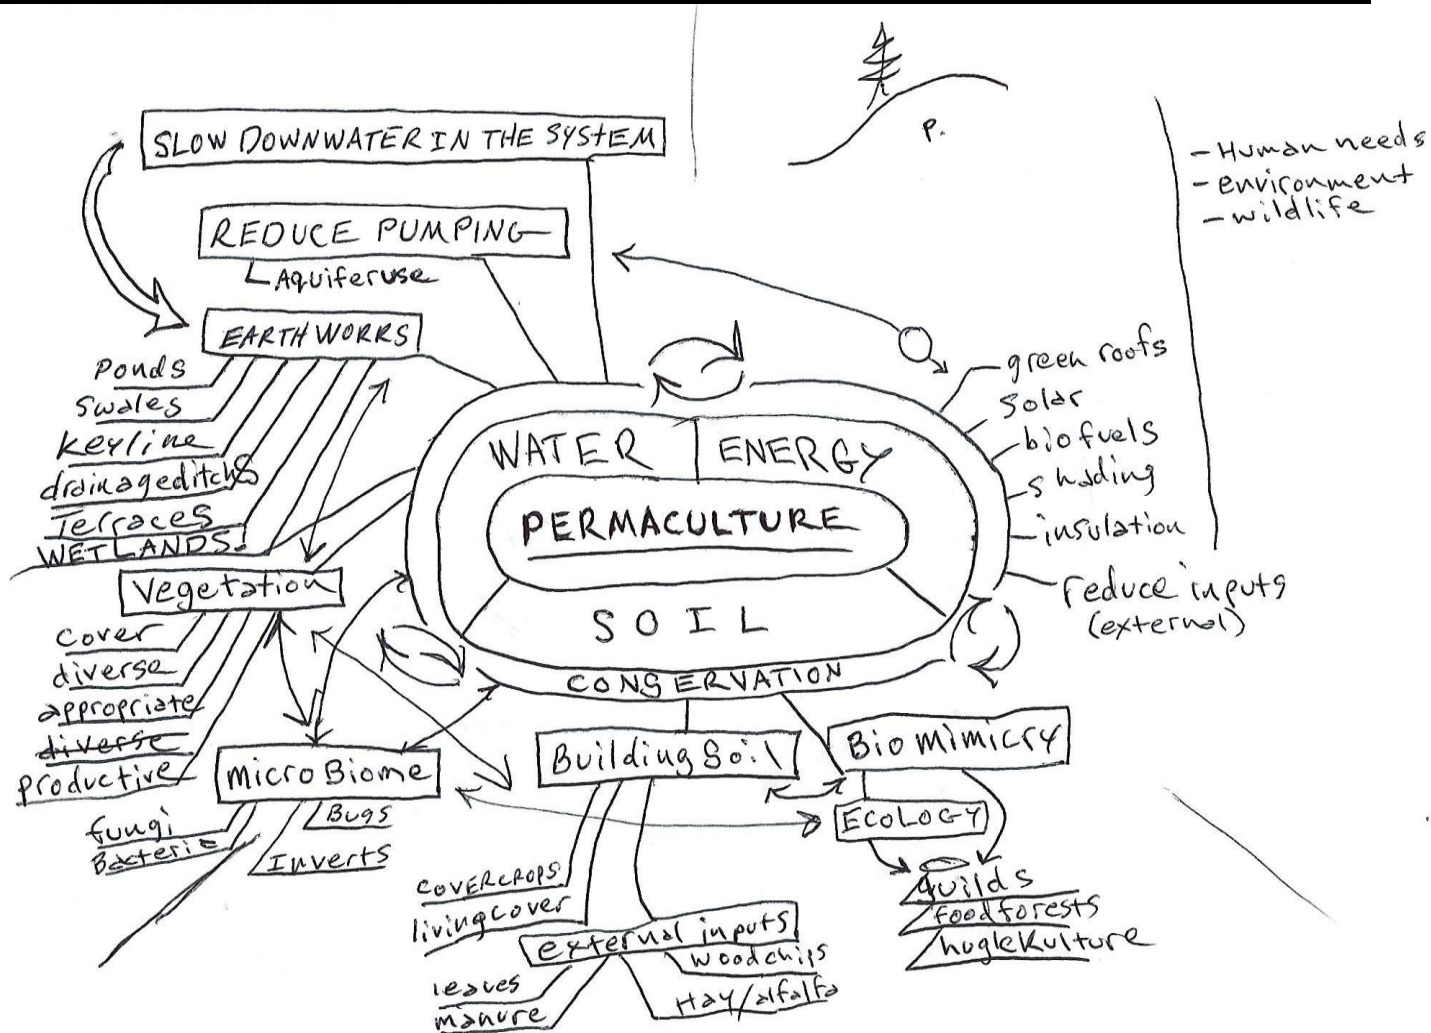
SLOW DOWNWATER IN THE SYSTEM

REDUCE PUMPING
Aquiferuse

EARTHWORKS
Ponds
Swales
keyline
drainageditchs
Terraces
WETLANDS!

Vegetation
cover
diverse
appropriate
~~diverse~~
productive

microBiome
fungi
Bacteria
Bugs
Inverts

P.

- Human needs
- environment
- wildlife

WATER | ENERGY
PERMACULTURE
SOIL
CONSERVATION

green roofs
Solar
biofuels
shading
insulation
reduce inputs (external)

Building Soil
COVERCROPS
livingcover
external inputs
leaves
manure
woodchips
Hay/alfalfa

BioMimicry
ECOLOGY
guilds
foodforests
hugleKulture